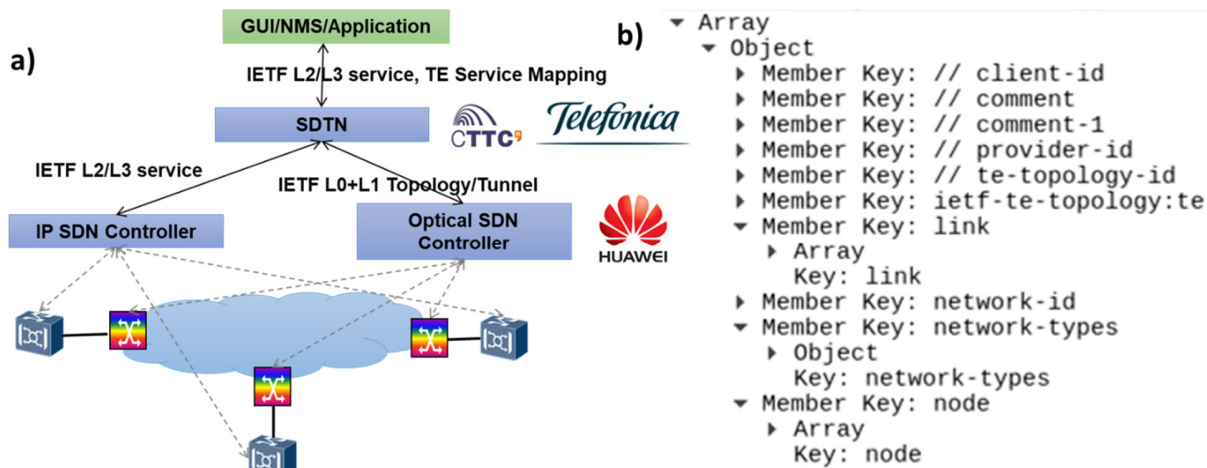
a)

GUI/NMS/Application

IETF L2/L3 service, TE Service Mapping

SDTN

CTTC

Telefonica

IETF L2/L3 service

IETF L0+L1 Topology/Tunnel

IP SDN Controller

Optical SDN Controller

HUAWEI

b)

▼ Array
▼ Object
▶ Member Key: // client-id
▶ Member Key: // comment
▶ Member Key: // comment-1
▶ Member Key: // provider-id
▶ Member Key: // te-topology-id
▶ Member Key: ietf-te-topology:te
▼ Member Key: link
▶ Array
Key: link
▶ Member Key: network-id
▼ Member Key: network-types
▶ Object
Key: network-types
▼ Member Key: node
▶ Array
Key: node